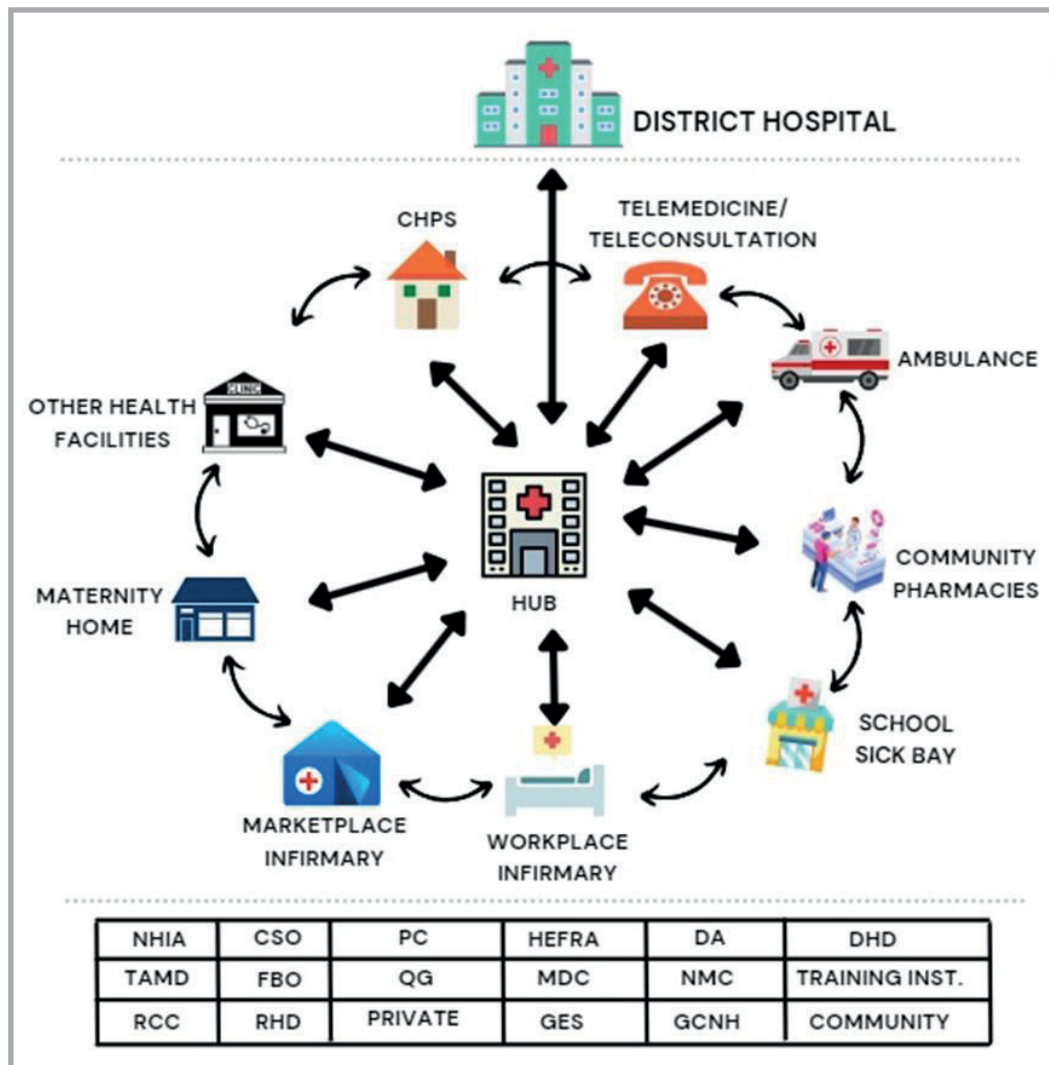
CLINIC

DISTRICT HOSPITAL

CHPS

TELEMEDICINE/ TELECONSULTATION

AMBULANCE

OTHER HEALTH FACILITIES

HUB

COMMUNITY PHARMACIES

MATERNITY HOME

SCHOOL SICK BAY

MARKETPLACE INFIRMARY

WORKPLACE INFIRMARY

| NHIA | CSO | PC | HEFRA | DA | DHD |
|---|---|---|---|---|---|
| TAMD | FBO | QG | MDC | NMC | TRAINING INST. |
| RCC | RHD | PRIVATE | GES | GCNH | COMMUNITY |